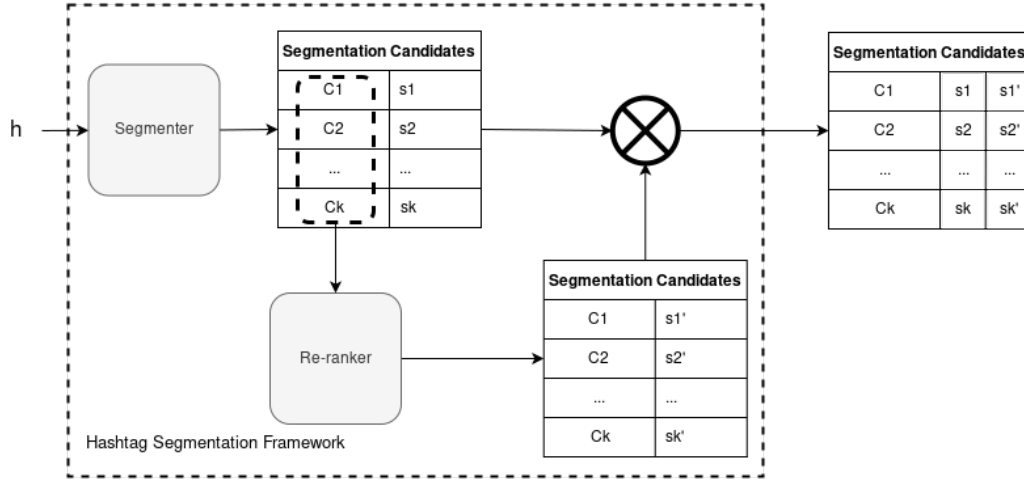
h

Segmenter

| Segmentation Candidates | |
|---|---|
| C1 | s1 |
| C2 | s2 |
| ... | ... |
| Ck | sk |

Re-ranker

| Segmentation Candidates | |
|---|---|
| C1 | s1' |
| C2 | s2' |
| ... | ... |
| Ck | sk' |

| Segmentation Candidates | | |
|---|---|---|
| C1 | s1 | s1' |
| C2 | s2 | s2' |
| ... | ... | ... |
| Ck | sk | sk' |

Hashtag Segmentation Framework